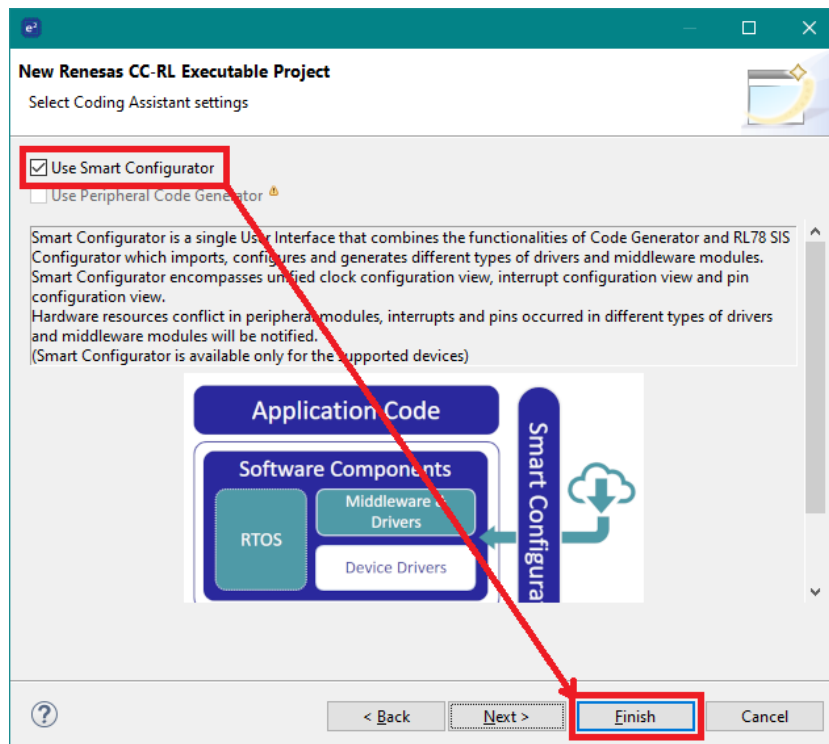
New Renesas CC-RL Executable Project
Select Coding Assistant settings

Use Smart Configurator
Use Peripheral Code Generator

Smart Configurator is a single User Interface that combines the functionalities of Code Generator and RL78 SIS Configurator which imports, configures and generates different types of drivers and middleware modules.
Smart Configurator encompasses unified clock configuration view, interrupt configuration view and pin configuration view.
Hardware resources conflict in peripheral modules, interrupts and pins occurred in different types of drivers and middleware modules will be notified.
(Smart Configurator is available only for the supported devices)

Application Code
Software Components
RTOS
Middleware & Drivers
Device Drivers
Smart Configura

?
< Back
Next >
Finish
Cancel